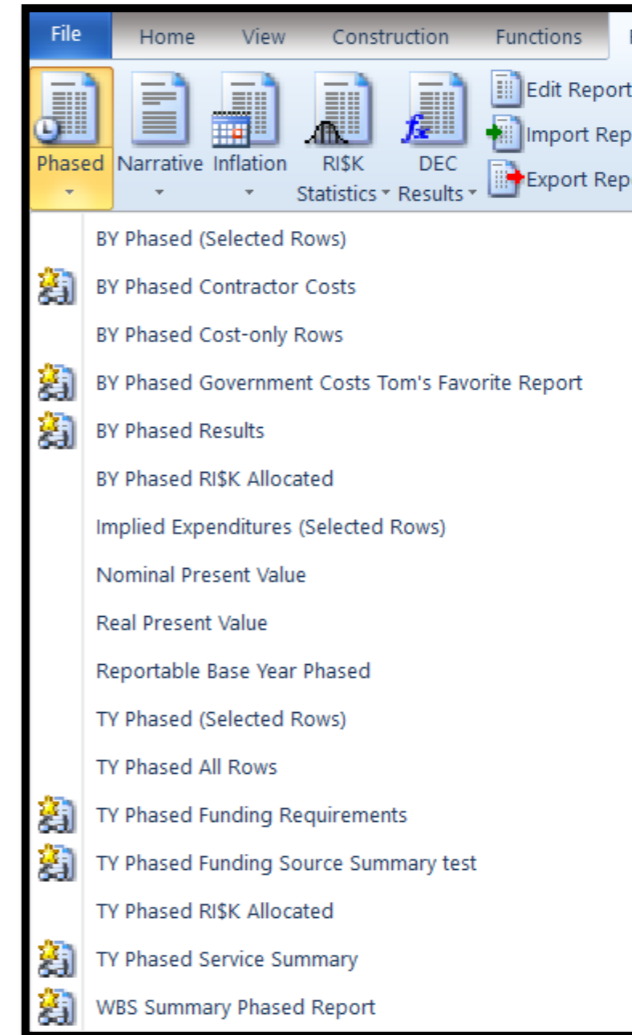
File Home View Construction Functions

Phased Narrative Inflation RI$K Statistics DEC Results Edit Report Import Rep Export Rep

BY Phased (Selected Rows)

BY Phased Contractor Costs

BY Phased Cost-only Rows

BY Phased Government Costs Tom's Favorite Report

BY Phased Results

BY Phased RI$K Allocated

Implied Expenditures (Selected Rows)

Nominal Present Value

Real Present Value

Reportable Base Year Phased

TY Phased (Selected Rows)

TY Phased All Rows

TY Phased Funding Requirements

TY Phased Funding Source Summary test

TY Phased RI$K Allocated

TY Phased Service Summary

WBS Summary Phased Report